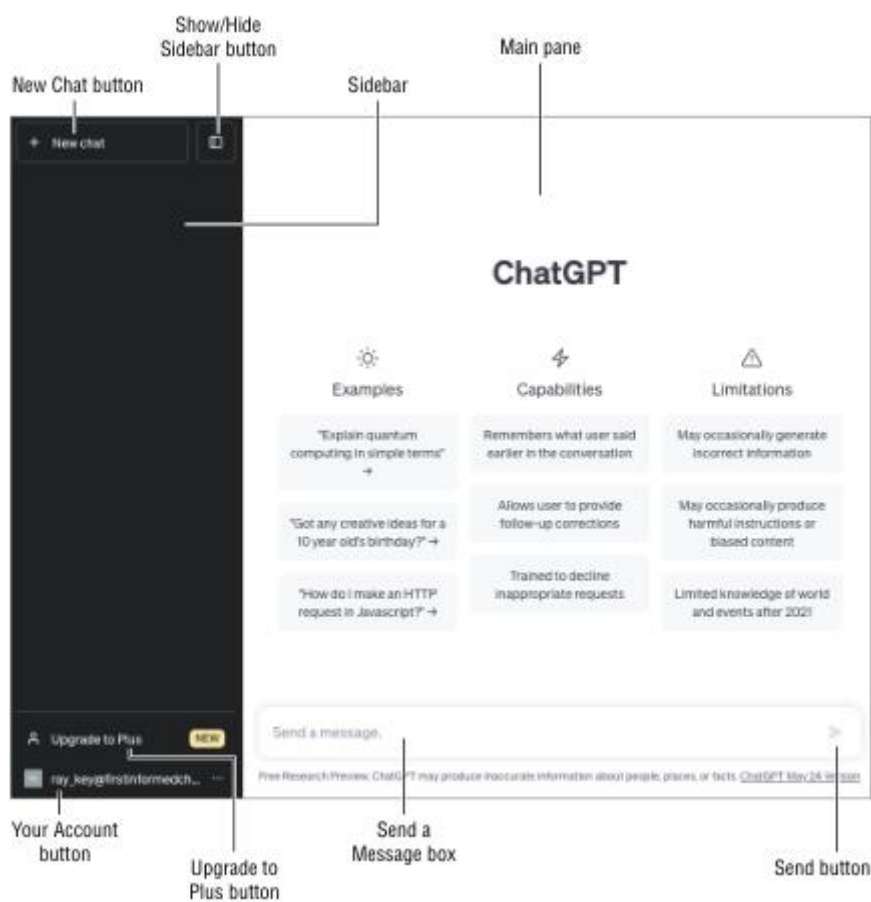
Show/Hide Sidebar button

Main pane

New Chat button

Sidebar

+ New chat

ChatGPT

Examples

Capabilities

Limitations

"Explain quantum computing in simple terms" →

Remembers what user said earlier in the conversation

May occasionally generate incorrect information

"Got any creative ideas for a 10 year old's birthday?" →

Allows user to provide follow-up corrections

May occasionally produce harmful instructions or biased content

"How do I make an HTTP request in Javascript?" →

Trained to decline inappropriate requests

Limited knowledge of world and events after 2021

Upgrade to Plus NEW

ray_key@firstinformedch... ···

Send a message.

Free Research Preview. ChatGPT may produce inaccurate information about people, places, or facts. ChatGPT May 24 Version

Your Account button

Upgrade to Plus button

Send a Message box

Send button